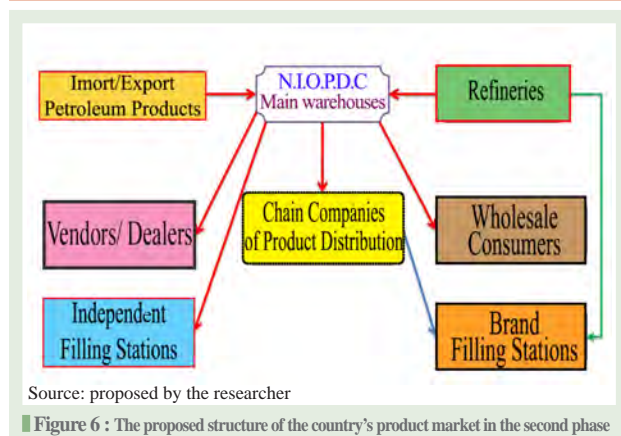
Imort/Export Petroleum Products

N.I.O.P.D.C Main warehouses

Refineries

Vendors/ Dealers

Chain Companies of Product Distribution

Wholesale Consumers

Independent Filling Stations

Brand Filling Stations

Source: proposed by the researcher

Figure 6 : The proposed structure of the country's product market in the second phase